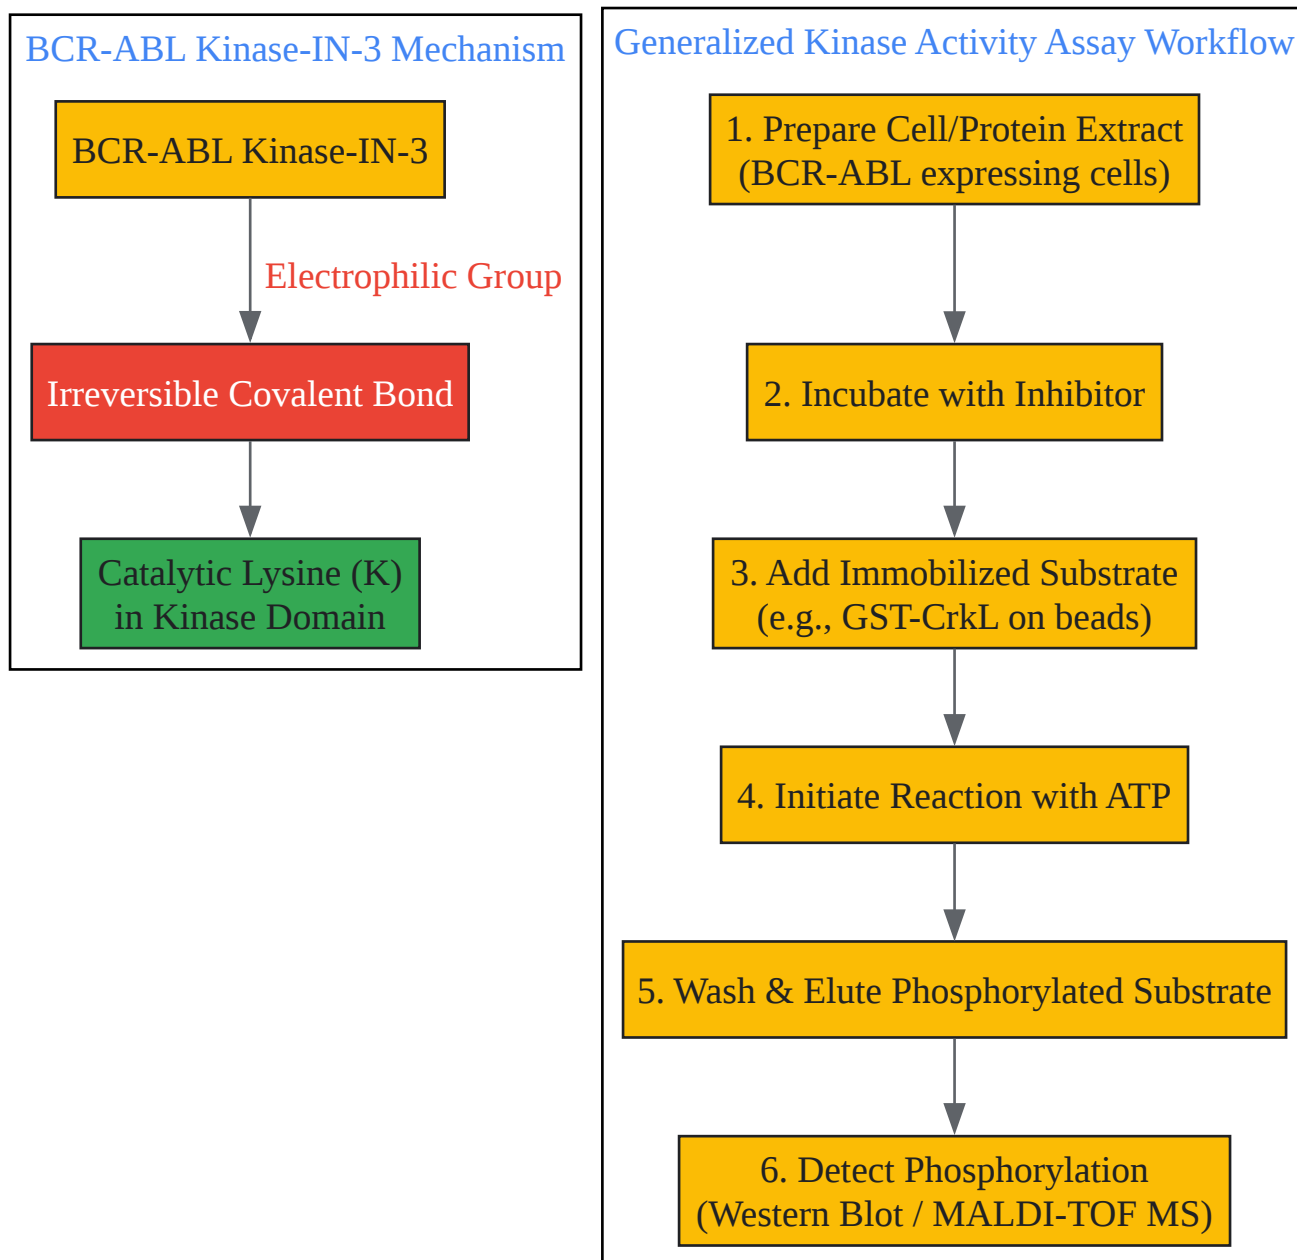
BCR-ABL Kinase-IN-3 Mechanism

BCR-ABL Kinase-IN-3

Electrophilic Group

Irreversible Covalent Bond

Catalytic Lysine (K) in Kinase Domain

Generalized Kinase Activity Assay Workflow

1. Prepare Cell/Protein Extract (BCR-ABL expressing cells)

2. Incubate with Inhibitor

3. Add Immobilized Substrate (e.g., GST-CrkL on beads)

4. Initiate Reaction with ATP

5. Wash & Elute Phosphorylated Substrate

6. Detect Phosphorylation (Western Blot / MALDI-TOF MS)